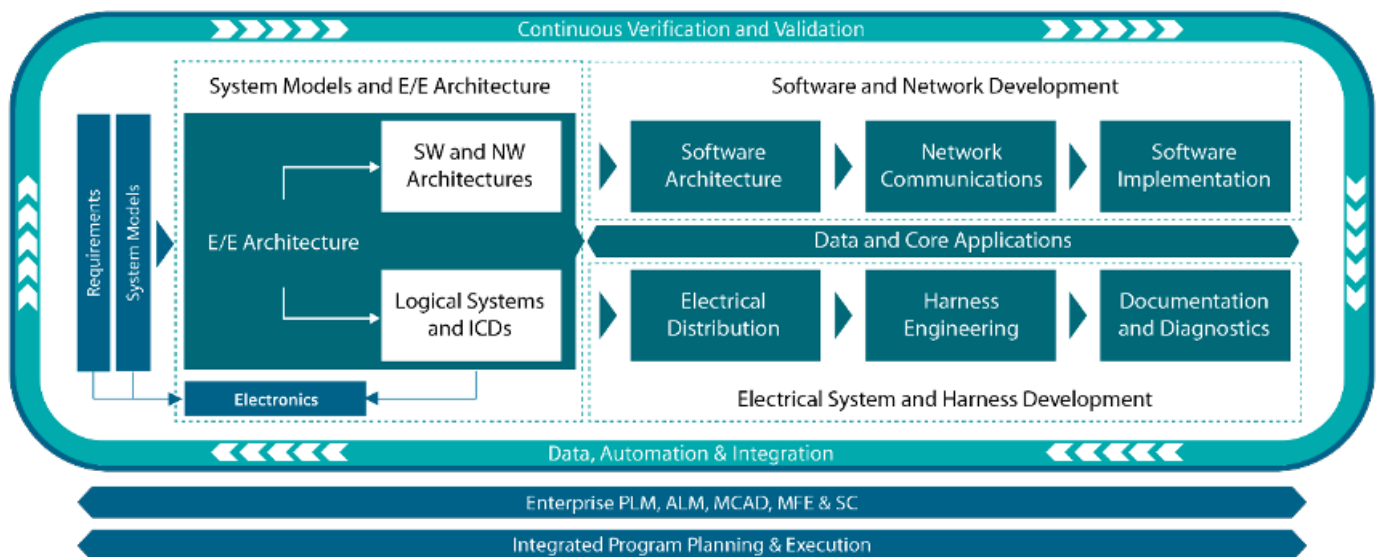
Continuous Verification and Validation

System Models and E/E Architecture

Requirements

System Models

E/E Architecture

SW and NW Architectures

Logical Systems and ICDs

Electronics

Software and Network Development

Software Architecture

Network Communications

Software Implementation

Data and Core Applications

Electrical Distribution

Harness Engineering

Documentation and Diagnostics

Electrical System and Harness Development

Data, Automation & Integration

Enterprise PLM, ALM, MCAD, MFE & SC

Integrated Program Planning & Execution